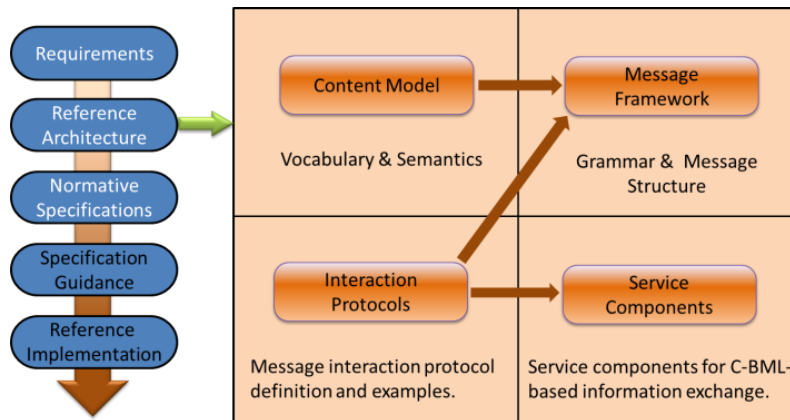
Requirements

Reference Architecture

Normative Specifications

Specification Guidance

Reference Implementation

Content Model

Message Framework

Vocabulary & Semantics

Grammar & Message Structure

Interaction Protocols

Service Components

Message interaction protocol definition and examples.

Service components for C-BML-based information exchange.